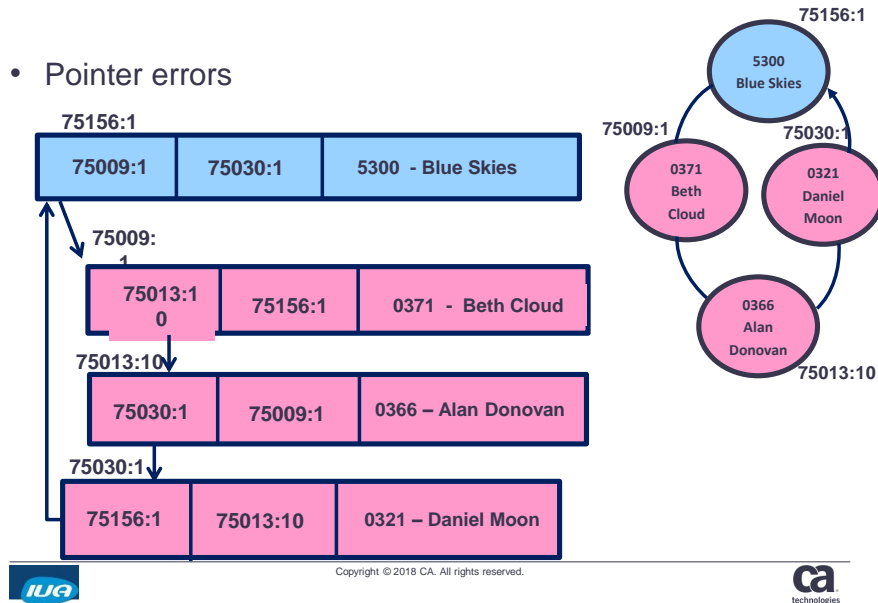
• Pointer errors

75156:1

| 75009:1 | 75030:1 | 5300 - Blue Skies |
|---|---|---|

75009:1

| 75013:10 | 75156:1 | 0371 - Beth Cloud |
|---|---|---|

75013:10

| 75030:1 | 75009:1 | 0366 – Alan Donovan |
|---|---|---|

75030:1

| 75156:1 | 75013:10 | 0321 – Daniel Moon |
|---|---|---|

75156:1

5300 Blue Skies

75009:1

75030:1

0371 Beth Cloud

0321 Daniel Moon

0366 Alan Donovan

75013:10

Copyright © 2018 CA. All rights reserved.

IUA

ca technologies